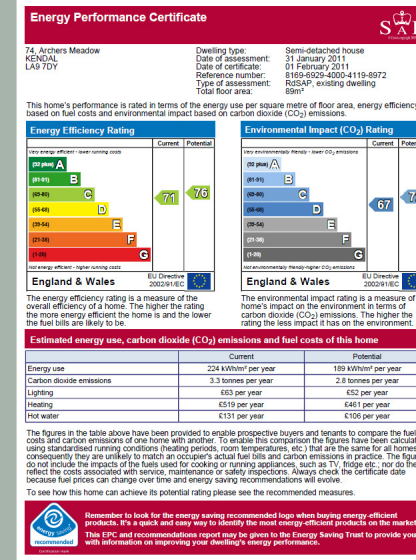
Energy Performance Certificate

SA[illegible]

74, Archers Meadow
KENDAL
LA9 7DY

| Dwelling type: | Semi-detached house |
|---|---|
| Date of assessment: | 31 January 2011 |
| Date of certificate: | 01 February 2011 |
| Reference number: | 8169-6929-4000-4119-8972 |
| Type of assessment: | RdSAP, existing dwelling |
| Total floor area: | 89m² |

This home's performance is rated in terms of the energy use per square metre of floor area, energy efficiency based on fuel costs and environmental impact based on carbon dioxide ($CO_2$) emissions.

Energy Efficiency Rating

Current | Potential

Very energy efficient - lower running costs

(92 plus) A
(81-91) B
(69-80) C
(55-68) D
(39-54) E
(21-38) F
(1-20) G

Not energy efficient - higher running costs

71 | 76

England & Wales | EU Directive 2002/91/EC

The energy efficiency rating is a measure of the overall efficiency of a home. The higher the rating the more energy efficient the home is and the lower the fuel bills are likely to be.

Environmental Impact ($CO_2$) Rating

Current | Poten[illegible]

Very environmentally friendly - lower $CO_2$ emissions

(92 plus) A
(81-91) B
(69-80) C
(55-68) D
(39-54) E
(21-38) F
(1-20) G

Not environmentally friendly - higher $CO_2$ emissions

67 | 7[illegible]

England & Wales | EU Directive 2002/91/EC

The environmental impact rating is a measure of a home's impact on the environment in terms of carbon dioxide ($CO_2$) emissions. The higher the rating the less impact it has on the environment.

Estimated energy use, carbon dioxide ($CO_2$) emissions and fuel costs of this home

| | Current | Potential |
|---|---|---|
| Energy use | 224 kWh/m² per year | 189 kWh/m² per year |
| Carbon dioxide emissions | 3.3 tonnes per year | 2.8 tonnes per year |
| Lighting | £63 per year | £52 per year |
| Heating | £519 per year | £461 per year |
| Hot water | £131 per year | £106 per year |

The figures in the table above have been provided to enable prospective buyers and tenants to compare the fuel costs and carbon emissions of one home with another. To enable this comparison the figures have been calculat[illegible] using standardised running conditions (heating periods, room temperatures, etc.) that are the same for all homes, consequently they are unlikely to match an occupier's actual fuel bills and carbon emissions in practice. The figu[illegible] do not include the impacts of the fuels used for cooking or running appliances, such as TV, fridge etc.; nor do the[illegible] reflect the costs associated with service, maintenance or safety inspections. Always check the certificate date because fuel prices can change over time and energy saving recommendations will evolve.

To see how this home can achieve its potential rating please see the recommended measures.

energy saving trust recommended

Certification mark

Remember to look for the energy saving recommended logo when buying energy-efficient products. It's a quick and easy way to identify the most energy-efficient products on the market.

This EPC and recommendations report may be given to the Energy Saving Trust to provide you with information on improving your dwelling's energy performance.